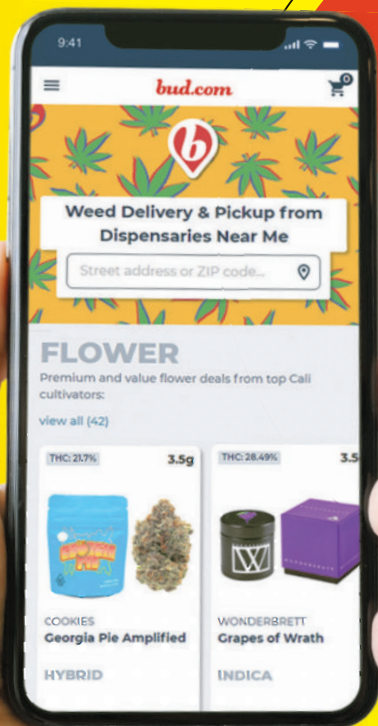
9:41

bud.com

0

b

Weed Delivery & Pickup from Dispensaries Near Me

Street address or ZIP code...

FLOWER

Premium and value flower deals from top Cali cultivators:

view all (42)

THC: 21.7%

3.5g

COOKIES

Georgia Pie Amplified

HYBRID

THC: 28.49%

3.5

WONDERBRETT

Grapes of Wrath

INDICA